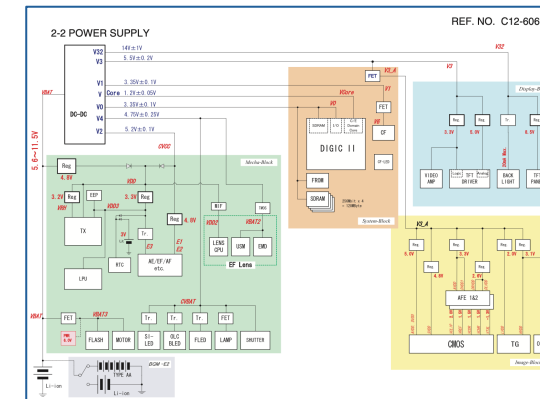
2-2 POWER SUPPLY

REF. NO. C12-606

V32
V3
V1
V Core
V0
V4
V2
DC-DC
14V±1V
5.5V±0.2V
3.35V±0.1V
1.2V±0.05V
2.35V±0.1V
4.75V±0.25V
5.2V±0.1V
VBAT
5.6～11.5V
Reg
4.8V
3.2V
Reg
EEP
VDD3
3.3V
Reg
TX
3V
Tr
RTC
AE/EF/AF etc.
LPU
Reg
4.8V
E1
E2
E3
CVCC
Mecha-Block
WIF
TMSS
VDD2
VBAT2
LENS CPU
USM
EMD
EF Lens
VBAT
FET
VBAT3
FLASH
MOTOR
Tr.
ST-LED
Tr.
OLC BLED
Tr.
FLED
FET
LAMP
SHUTTER
CVBAT
BCM-E2
TYPE AA
Li-ion
Li-ion
FET
V2_A
V0
VCore
V1
V0
FET
CF
SDRAM
I/O
DIGIC II
FROM
SDRAM
System-Block
V3
V32
Display-B
Reg
Reg
Tr
Reg
5.0V
5.0V
VIDEO AMP
DRIVER
BACK LIGHT
V3_A
Reg
Reg
Reg
Reg
AFE 1&2
CMOS
TG
Image-Bloc